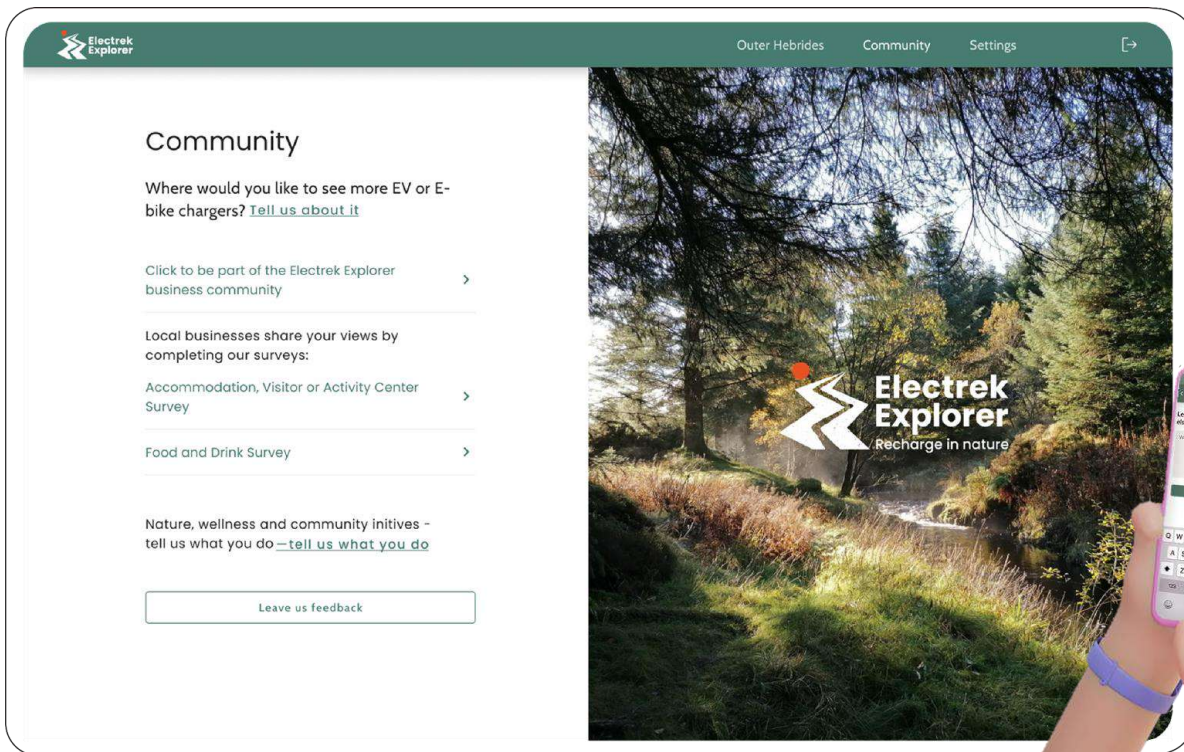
Electrek Explorer

Outer Hebrides Community Settings

Community

Where would you like to see more EV or E-bike chargers? Tell us about it

Click to be part of the Electrek Explorer business community >

Local businesses share your views by completing our surveys:

Accommodation, Visitor or Activity Center Survey >

Food and Drink Survey >

Nature, wellness and community initives - tell us what you do —tell us what you do

Leave us feedback

Electrek Explorer
Recharge in nature